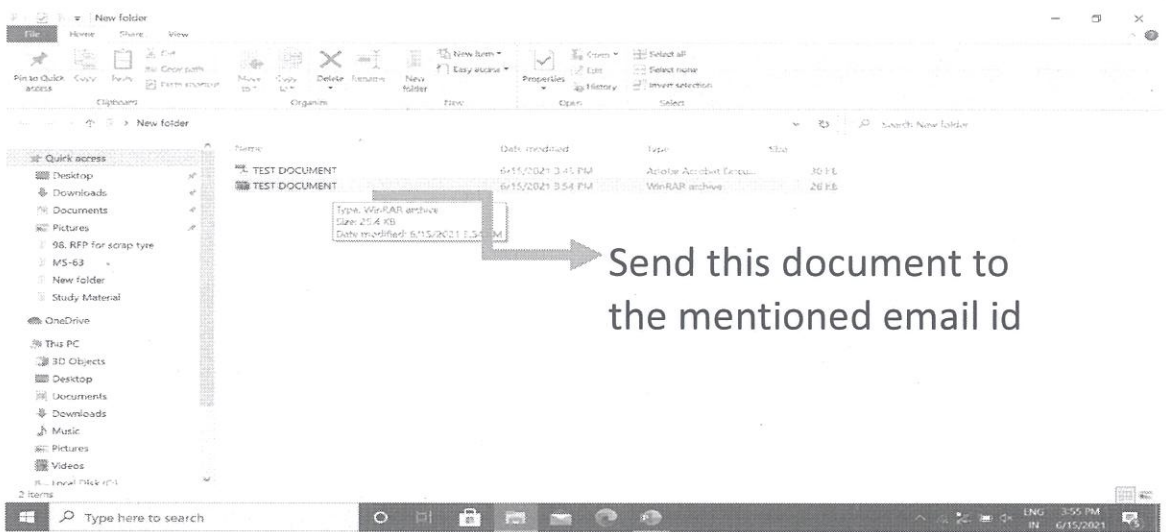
New folder

File Home Share View

Pin to Quick access Copy Paste Cut Copy path Paste shortcut
Clipboard

Move to Copy to Delete Rename New folder
Organize

New item Easy access
New

Properties Open Edit History
Open

Select all Select none Invert selection
Select

> New folder

Search New folder

Quick access
Desktop
Downloads
Documents
Pictures
98. RFP for scrap tyre
MS-63
New folder
Study Material
OneDrive
This PC
3D Objects
Desktop
Documents
Downloads
Music
Pictures
Videos
Local Disk (C:)

| Name | Date modified | Type | Size |
|---|---|---|---|
| TEST DOCUMENT | 6/15/2021 3:45 PM | Adobe Acrobat Docu... | 30 KB |
| TEST DOCUMENT | 6/15/2021 3:54 PM | WinRAR archive | 26 KB |

Type: WinRAR archive
Size: 25.4 KB
Date modified: 6/15/2021 3:5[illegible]M

Send this document to the mentioned email id

2 items

Type here to search

ENG IN 3:55 PM 6/15/2021